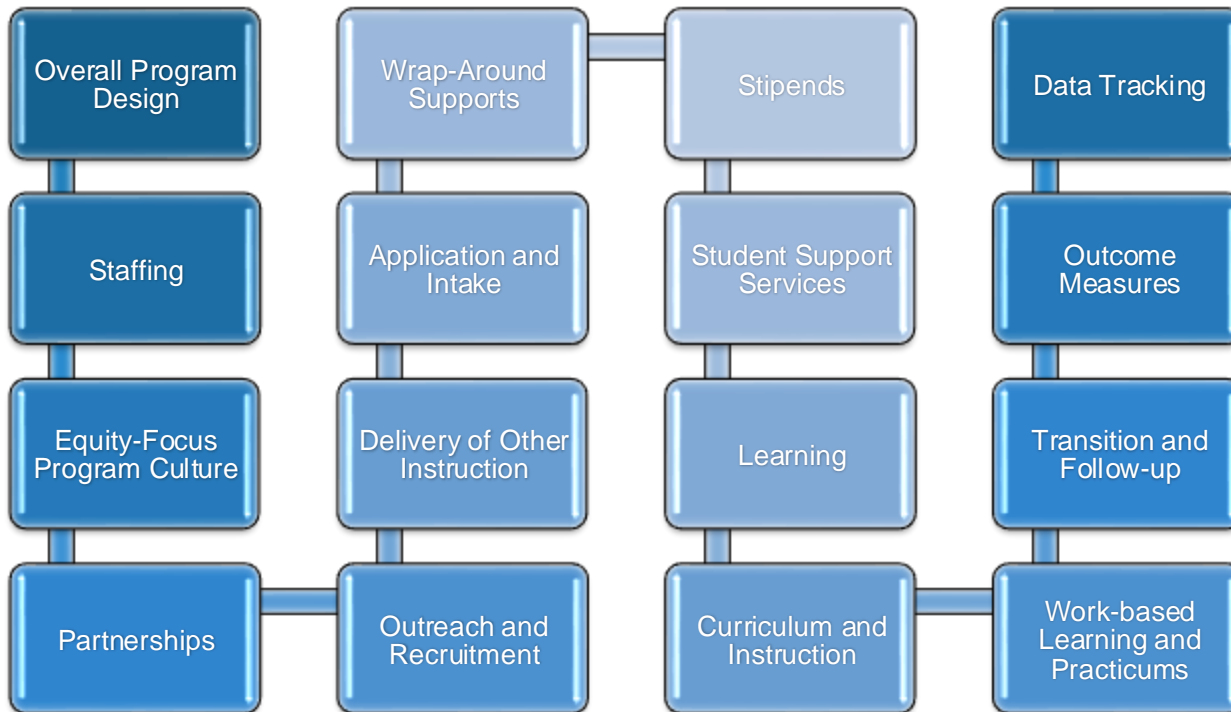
Overall Program Design

Staffing

Equity-Focus Program Culture

Partnerships

Outreach and Recruitment

Delivery of Other Instruction

Application and Intake

Wrap-Around Supports

Stipends

Student Support Services

Learning

Curriculum and Instruction

Work-based Learning and Practicums

Transition and Follow-up

Outcome Measures

Data Tracking